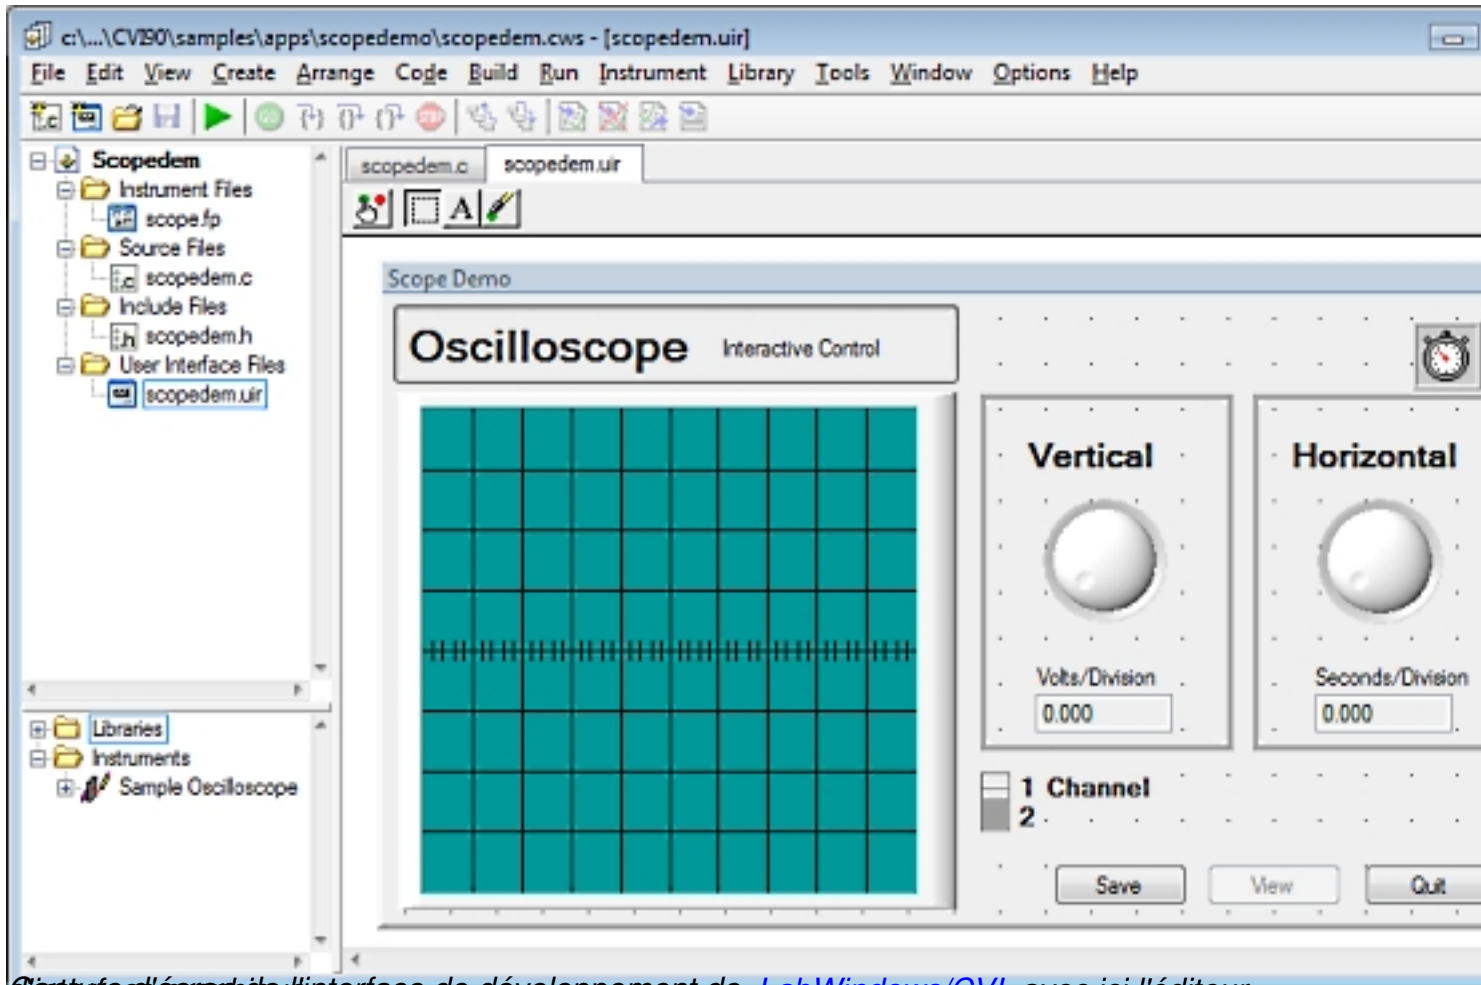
c:\...\CVI90\samples\apps\scopedemo\scopedem.cws - [scopedem.uir]

File Edit View Create Arrange Code Build Run Instrument Library Tools Window Options Help

Scopedem
Instrument Files
scope.fp
Source Files
scopedem.c
Include Files
scopedem.h
User Interface Files
scopedem.uir

Libraries
Instruments
Sample Oscilloscope

scopedem.c scopedem.uir

Scope Demo

Oscilloscope Interactive Control

Vertical
Volts/Division
0.000

Horizontal
Seconds/Division
0.000

1 Channel
2

Save View Quit

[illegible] l'interface de développement de LabWindows/CVI avec ici l'éditeur